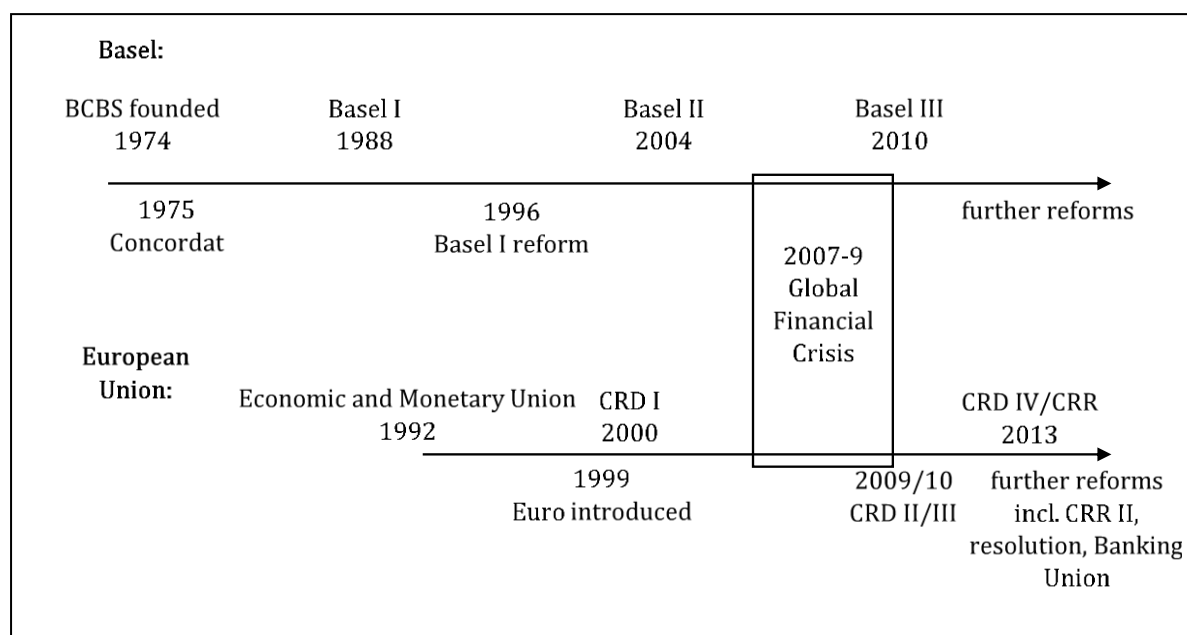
Basel:

BCBS founded 1974

Basel I 1988

Basel II 2004

Basel III 2010

1975 Concordat

1996 Basel I reform

further reforms

2007-9 Global Financial Crisis

European Union:

Economic and Monetary Union 1992

CRD I 2000

CRD IV/CRR 2013

1999 Euro introduced

2009/10 CRD II/III

further reforms incl. CRR II, resolution, Banking Union